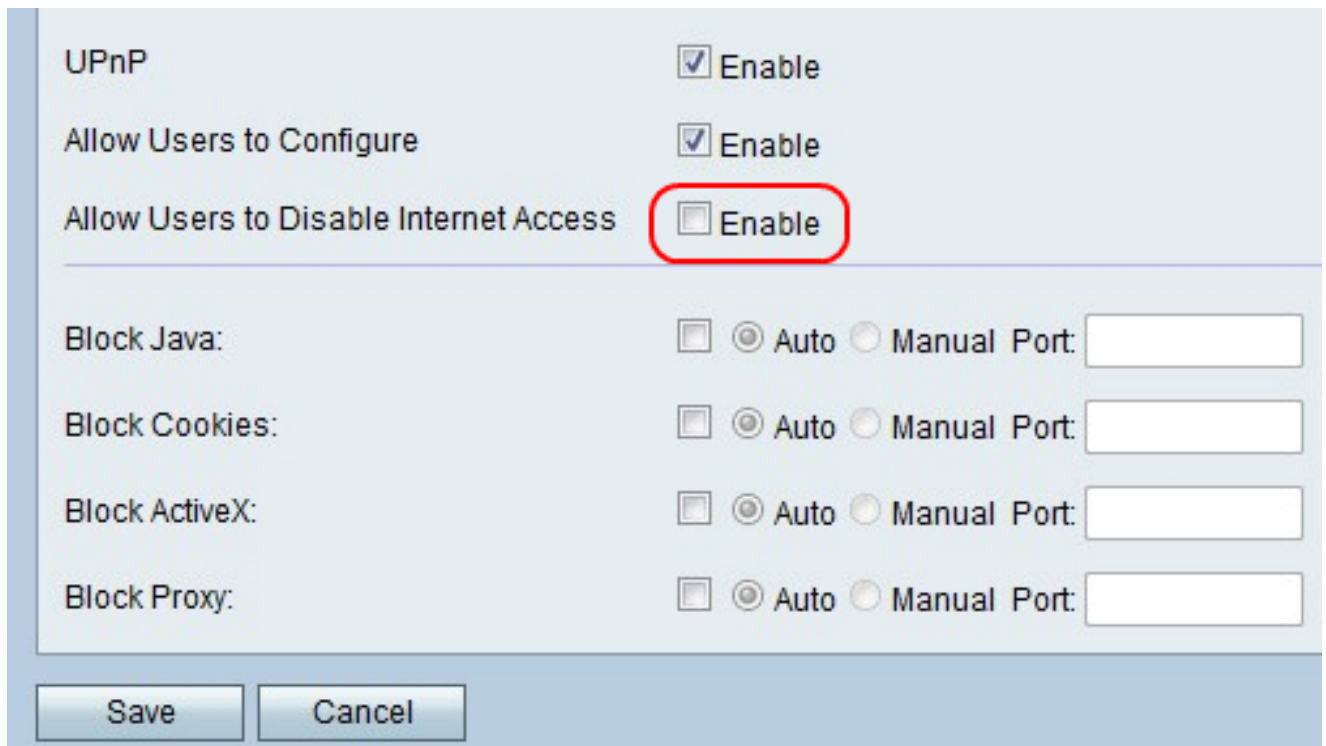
UPnP ☑ Enable

Allow Users to Configure ☑ Enable

Allow Users to Disable Internet Access ☐ Enable

Block Java: ☐ Auto Manual Port:

Block Cookies: ☐ Auto Manual Port:

Block ActiveX: ☐ Auto Manual Port:

Block Proxy: ☐ Auto Manual Port:

Save Cancel